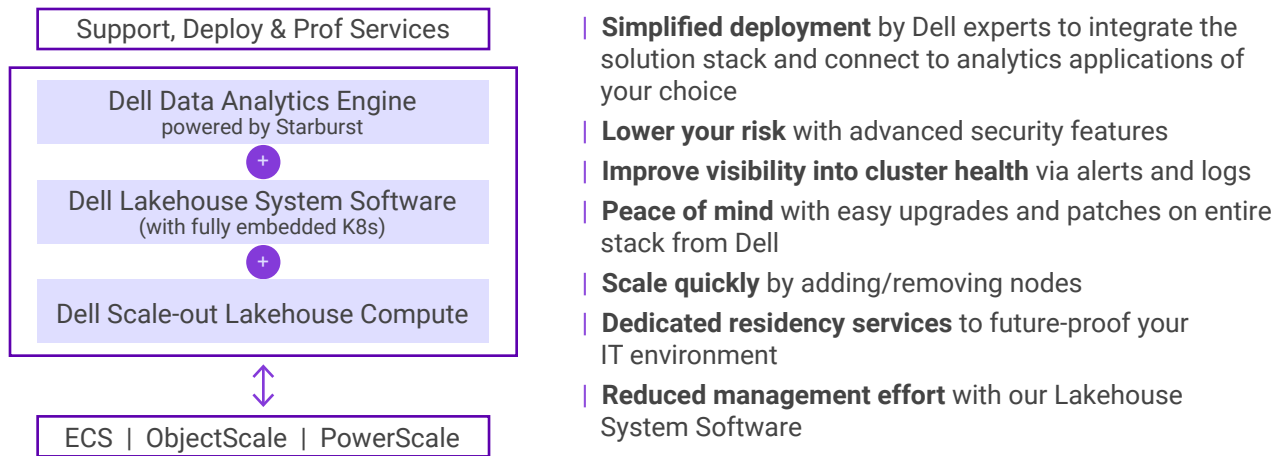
Support, Deploy & Prof Services

Dell Data Analytics Engine
powered by Starburst

+

Dell Lakehouse System Software
(with fully embedded K8s)

+

Dell Scale-out Lakehouse Compute

ECS | ObjectScale | PowerScale

**Simplified deployment** by Dell experts to integrate the solution stack and connect to analytics applications of your choice

**Lower your risk** with advanced security features

**Improve visibility into cluster health** via alerts and logs

**Peace of mind** with easy upgrades and patches on entire stack from Dell

**Scale quickly** by adding/removing nodes

**Dedicated residency services** to future-proof your IT environment

**Reduced management effort** with our Lakehouse System Software